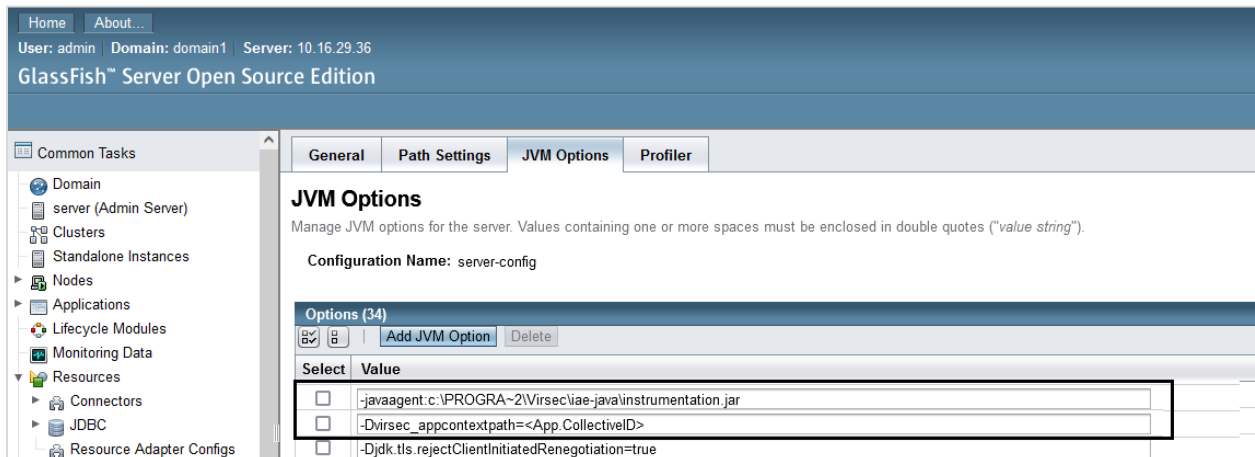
Home About...

User: admin | Domain: domain1 | Server: 10.16.29.36

GlassFish™ Server Open Source Edition

Common Tasks

Domain
server (Admin Server)
Clusters
Standalone Instances
Nodes
Applications
Lifecycle Modules
Monitoring Data
Resources
Connectors
JDBC
Resource Adapter Configs

General | Path Settings | JVM Options | Profiler

JVM Options

Manage JVM options for the server. Values containing one or more spaces must be enclosed in double quotes ("value string").

Configuration Name: server-config

Options (34)

Add JVM Option | Delete

| Select | Value |
|---|---|
| ☐ | -javaagent:c:\PROGRA~2\Virsec\iae-java\instrumentation.jar |
| ☐ | -Dvirsec_appcontextpath=<App.CollectiveID> |
| ☐ | -Djdk.tls.rejectClientInitiatedRenegotiation=true |